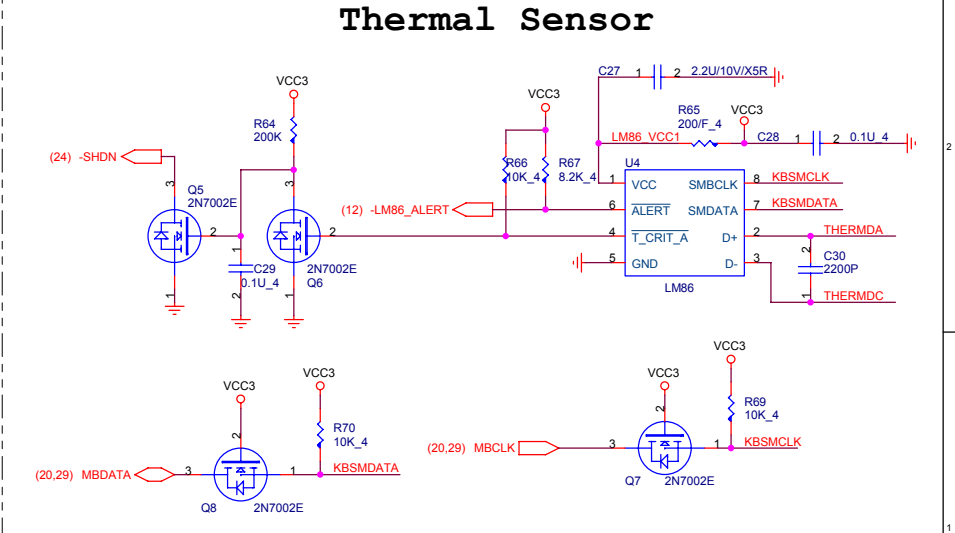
Thermal Sensor

C27
1 | 2 2.2U/10V/X5R

VCC3
R65 VCC3
200/F_4
LM86_VCC1
C28
1 | 2 0.1U_4

2

VCC3
R64
200K

(24) -SHDN

3
Q5
2N7002E
2
1
1
C29
0.1U_4
2

3
2
Q6
2N7002E
1

(12) -LM86_ALERT

R66
10K_4
R67
8.2K_4

U4
1 VCC SMBCLK 8 KBSMCLK
6 $\overline{ALERT}$ SMDATA 7 KBSMDATA
4 $\overline{T\_CRIT\_A}$ D+ 2 THERMDA
5 GND D- 3
LM86

2
C30
2200P
1
THERMDC

VCC3
VCC3
R70
10K_4
2
(20,29) MBDATA 3 1 KBSMDATA
Q8 2N7002E

VCC3
VCC3
R69
10K_4
2
(20,29) MBCLK 3 1 KBSMCLK
Q7 2N7002E

1